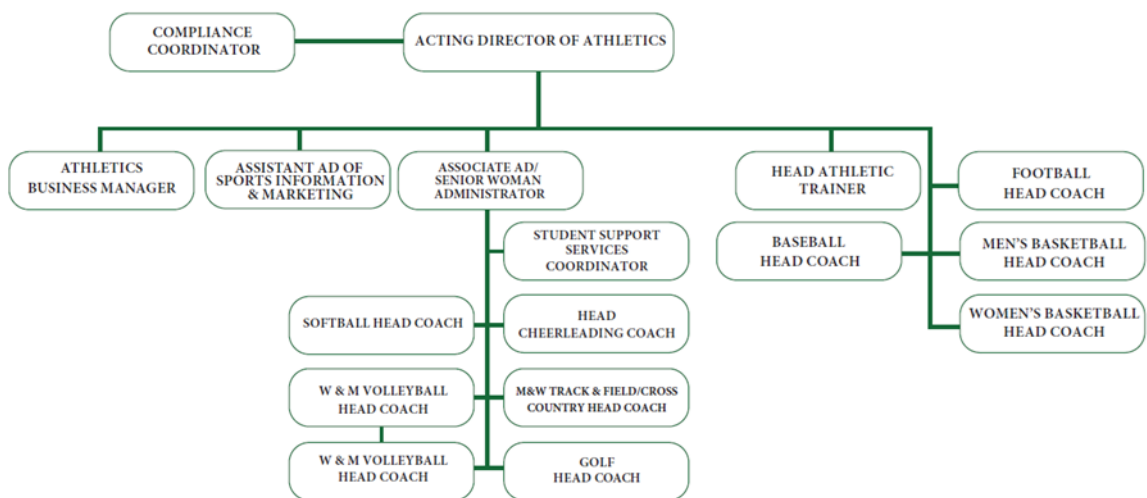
COMPLIANCE COORDINATOR

ACTING DIRECTOR OF ATHLETICS

ATHLETICS BUSINESS MANAGER

ASSISTANT AD OF SPORTS INFORMATION & MARKETING

ASSOCIATE AD/ SENIOR WOMAN ADMINISTRATOR

HEAD ATHLETIC TRAINER

FOOTBALL HEAD COACH

STUDENT SUPPORT SERVICES COORDINATOR

BASEBALL HEAD COACH

MEN'S BASKETBALL HEAD COACH

SOFTBALL HEAD COACH

HEAD CHEERLEADING COACH

WOMEN'S BASKETBALL HEAD COACH

W & M VOLLEYBALL HEAD COACH

M&W TRACK & FIELD/CROSS COUNTRY HEAD COACH

W & M VOLLEYBALL HEAD COACH

GOLF HEAD COACH